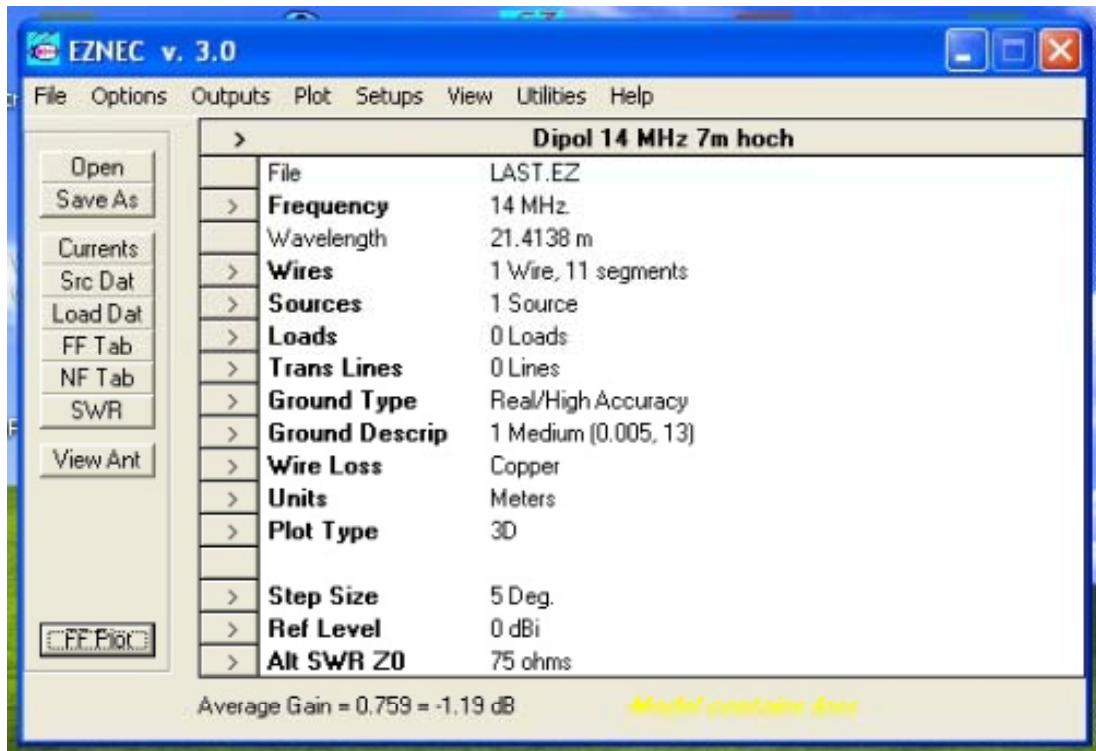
EZNEC v. 3.0

File Options Outputs Plot Setups View Utilities Help

Open
Save As
Currents
Src Dat
Load Dat
FF Tab
NF Tab
SWR
View Ant
FF Plot

> Dipol 14 MHz 7m hoch

| | | |
|---|---|---|
| | File | LAST.EZ |
| > | **Frequency** | 14 MHz. |
| | Wavelength | 21.4138 m |
| > | **Wires** | 1 Wire, 11 segments |
| > | **Sources** | 1 Source |
| > | **Loads** | 0 Loads |
| > | **Trans Lines** | 0 Lines |
| > | **Ground Type** | Real/High Accuracy |
| > | **Ground Descrip** | 1 Medium (0.005, 13) |
| > | **Wire Loss** | Copper |
| > | **Units** | Meters |
| > | **Plot Type** | 3D |
| | | |
| > | **Step Size** | 5 Deg. |
| > | **Ref Level** | 0 dBi |
| > | **Alt SWR Z0** | 75 ohms |

Average Gain = 0.759 = -1.19 dB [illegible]